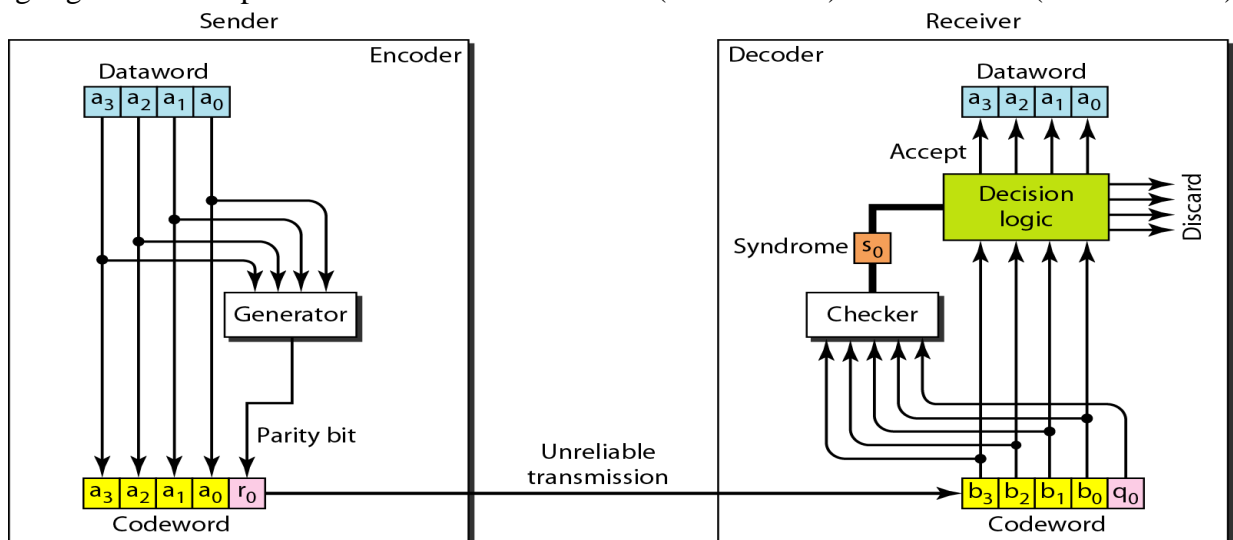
Sender

Receiver

Encoder

Dataword

$a_3$ $a_2$ $a_1$ $a_0$

Generator

Parity bit

$a_3$ $a_2$ $a_1$ $a_0$ $r_0$

Codeword

Unreliable transmission

Decoder

Dataword

$a_3$ $a_2$ $a_1$ $a_0$

Accept

Decision logic

Discard

Syndrome $s_0$

Checker

$b_3$ $b_2$ $b_1$ $b_0$ $q_0$

Codeword